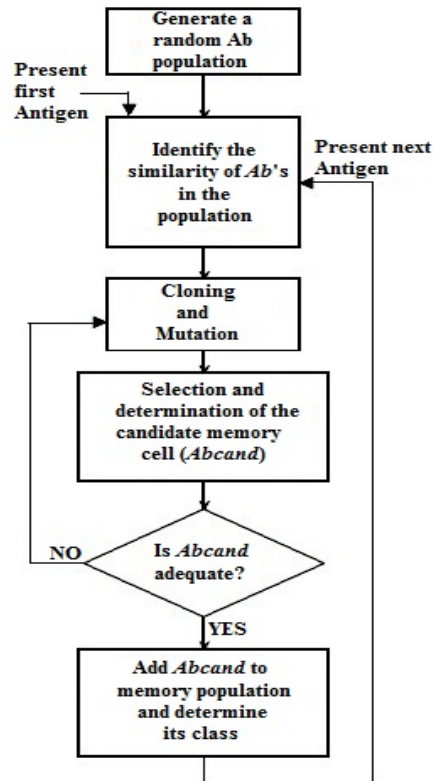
Generate a random Ab population

Present first Antigen

Identify the similarity of *Ab*'s in the population

Present next Antigen

Cloning and Mutation

Selection and determination of the candidate memory cell (*Abcand*)

NO

Is *Abcand* adequate?

YES

Add *Abcand* to memory population and determine its class